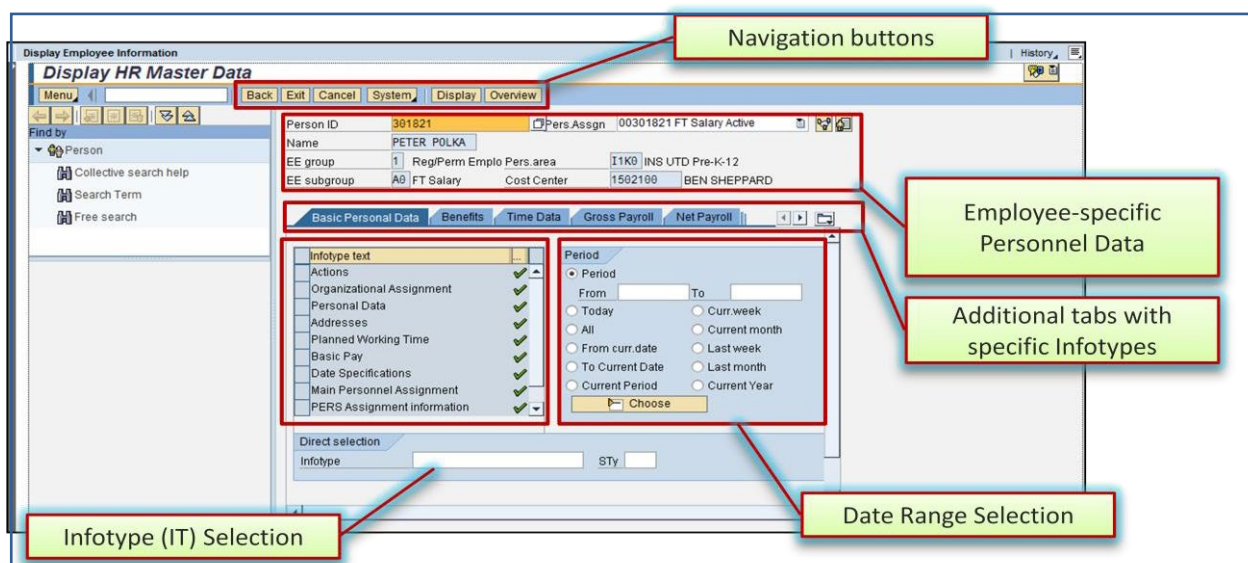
Display Employee Information

History

Display HR Master Data

Navigation buttons

Menu

Back | Exit | Cancel | System | Display | Overview

Find by

Person

Collective search help

Search Term

Free search

Person ID 301821 Pers.Assgn 00301821 FT Salary Active

Name PETER POLKA

EE group 1 Reg/Perm Emplo Pers.area I1K0 INS UTD Pre-K-12

EE subgroup A0 FT Salary Cost Center 1502100 BEN SHEPPARD

Employee-specific Personnel Data

Basic Personal Data | Benefits | Time Data | Gross Payroll | Net Payroll

Additional tabs with specific Infotypes

Infotype text
Actions
Organizational Assignment
Personal Data
Addresses
Planned Working Time
Basic Pay
Date Specifications
Main Personnel Assignment
PERS Assignment information

Period
Period
From To
Today Curr.week
All Current month
From curr.date Last week
To Current Date Last month
Current Period Current Year
Choose

Direct selection
Infotype STy

Infotype (IT) Selection

Date Range Selection